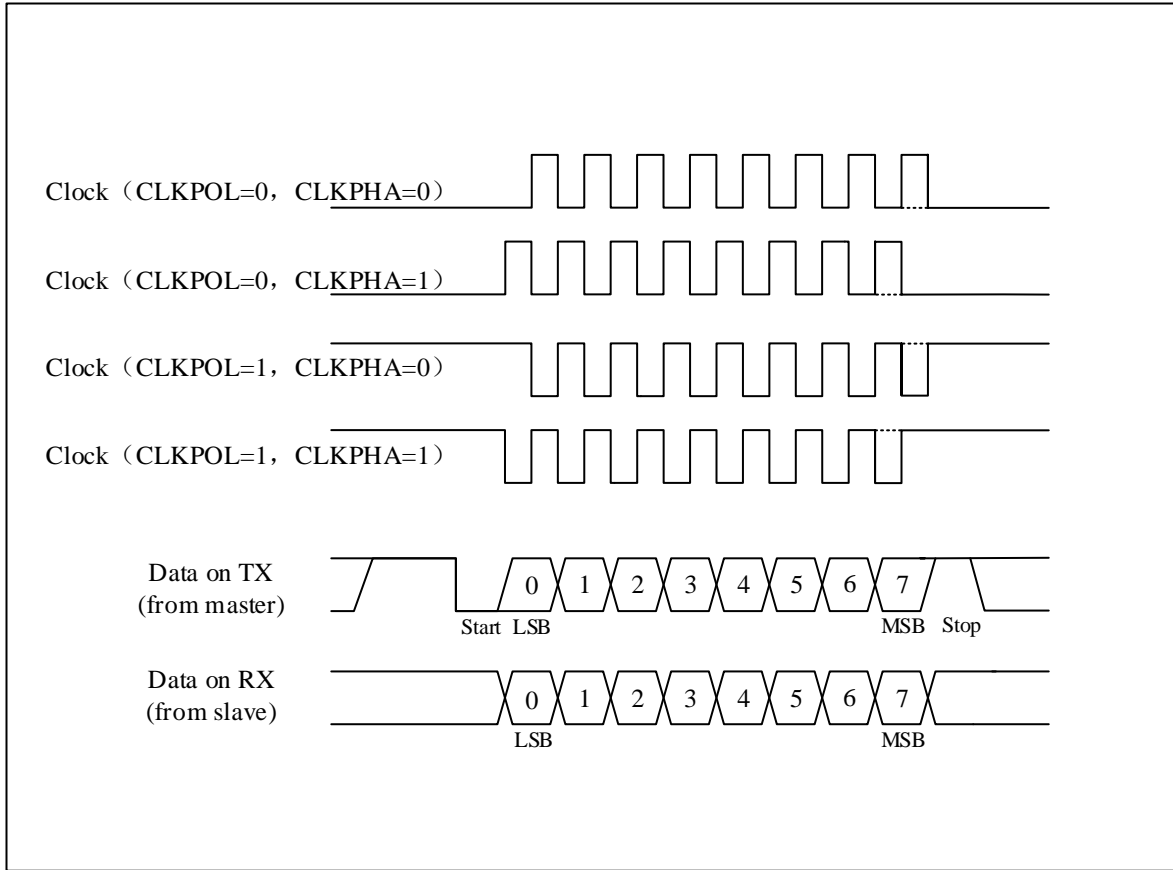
Clock（CLKPOL=0，CLKPHA=0）

Clock（CLKPOL=0，CLKPHA=1）

Clock（CLKPOL=1，CLKPHA=0）

Clock（CLKPOL=1，CLKPHA=1）

Data on TX (from master)

0 1 2 3 4 5 6 7

Start LSB MSB Stop

Data on RX (from slave)

0 1 2 3 4 5 6 7

LSB MSB